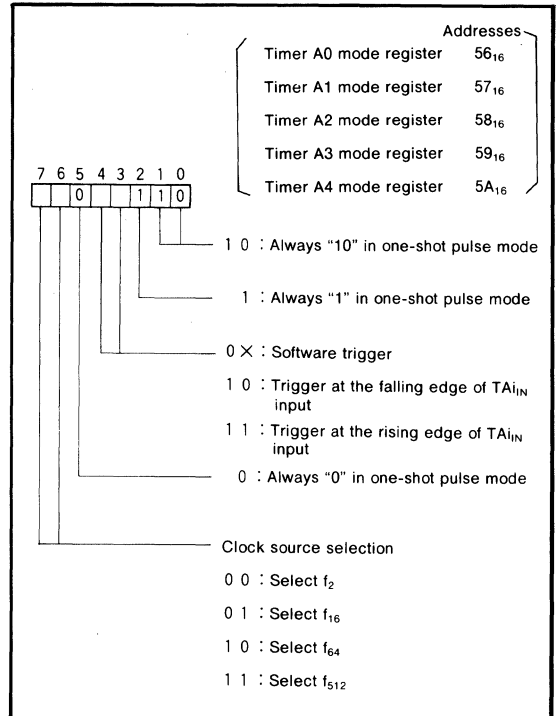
Addresses

| | |
|---|---|
| Timer A0 mode register | $56_{16}$ |
| Timer A1 mode register | $57_{16}$ |
| Timer A2 mode register | $58_{16}$ |
| Timer A3 mode register | $59_{16}$ |
| Timer A4 mode register | $5A_{16}$ |

7 6 5 4 3 2 1 0

0 1 1 0

1 0 : Always "10" in one-shot pulse mode

1 : Always "1" in one-shot pulse mode

0 × : Software trigger

1 0 : Trigger at the falling edge of $TAi_{IN}$ input

1 1 : Trigger at the rising edge of $TAi_{IN}$ input

0 : Always "0" in one-shot pulse mode

Clock source selection

0 0 : Select $f_2$

0 1 : Select $f_{16}$

1 0 : Select $f_{64}$

1 1 : Select $f_{512}$